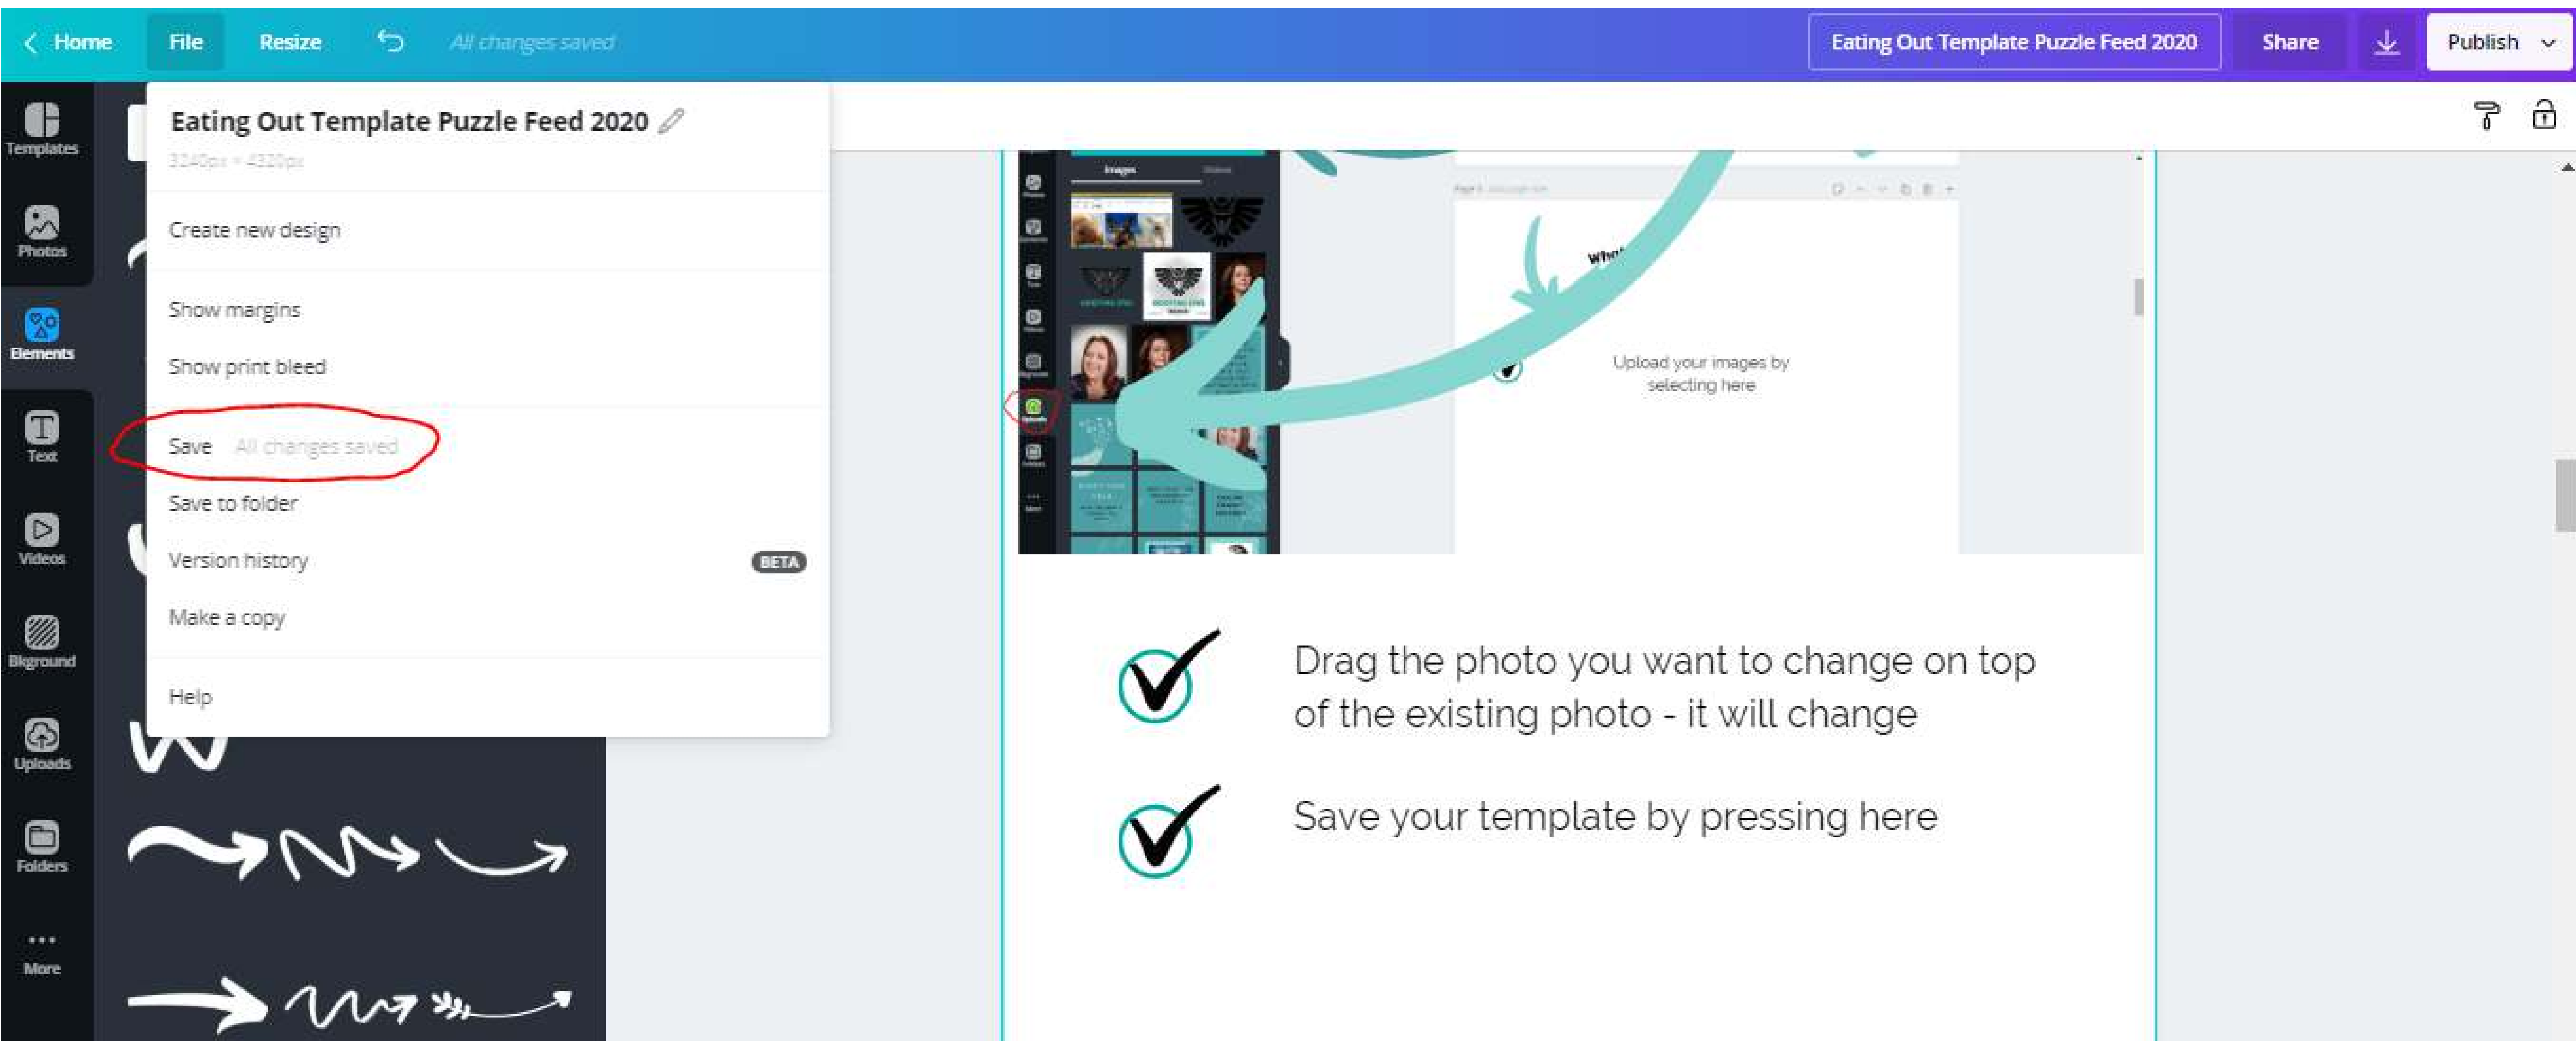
Home File Resize All changes saved

Eating Out Template Puzzle Feed 2020 Share Publish

Templates

Photos

Elements

Text

Videos

Bkground

Uploads

Folders

More

Eating Out Template Puzzle Feed 2020

3240px × 4320px

Create new design

Show margins

Show print bleed

Save All changes saved

Save to folder

Version history BETA

Make a copy

Help

Images

Upload your images by selecting here

Drag the photo you want to change on top of the existing photo - it will change

Save your template by pressing here